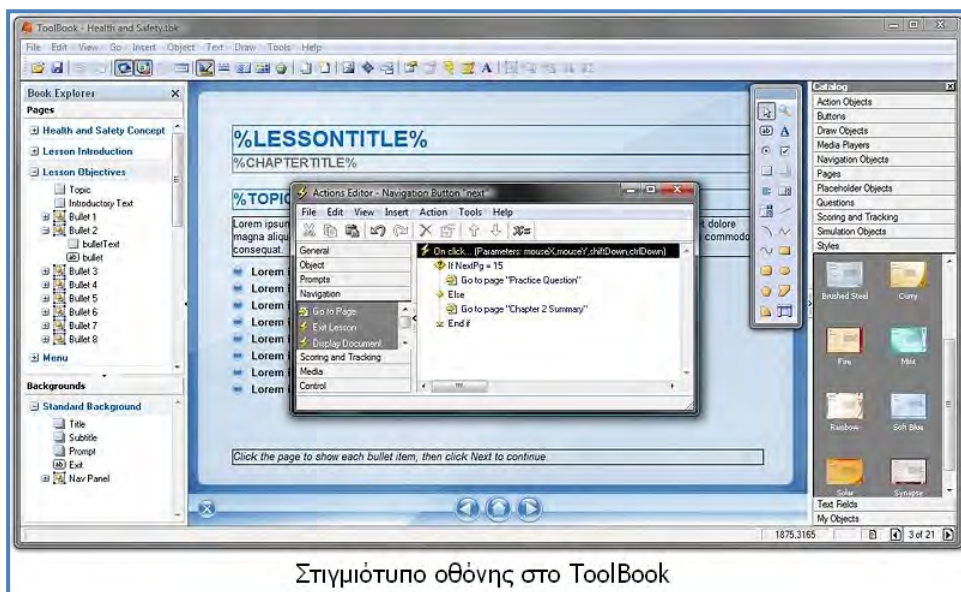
ToolBook - Health and Safety.tbk

File Edit View Go Insert Object Text Draw Tools Help

Book Explorer
Pages
Health and Safety Concept
Lesson Introduction
Lesson Objectives
Topic
Introductory Text
Bullet 1
Bullet 2
bulletText
bullet
Bullet 3
Bullet 4
Bullet 5
Bullet 6
Bullet 7
Bullet 8
Menu

Backgrounds
Standard Background
Title
Subtitle
Prompt
Exit
Nav Panel

%LESSONTITLE%
%CHAPTERTITLE%
%TOPIC
Lorem ipsum
magna aliqu
consequat.
t dolore
commodo
Lorem
Lorem
Lorem
Lorem
Lorem
Lorem
Lorem
Lorem

Click the page to show each bullet item, then click Next to continue

Actions Editor - Navigation Button "next"
File Edit View Insert Action Tools Help
General
Object
Prompts
Navigation
Go to Page
Exit Lesson
Display Document
Scoring and Tracking
Media
Control
On click... (Parameters: mouseX,mouseY,shiftDown,ctrlDown)
If NextPg = 15
Go to page "Practice Question"
Else
Go to page "Chapter 2 Summary"
End if

Catalog
Action Objects
Buttons
Draw Objects
Media Players
Navigation Objects
Pages
Placeholder Objects
Questions
Scoring and Tracking
Simulation Objects
Styles
Brushed Steel
Curry
Fire
Mint
Rainbow
Soft Blue
Solar
Synapse
Text Fields
My Objects

1875,3165
3 of 21

Στιγμιότυπο οθόνης στο ToolBook